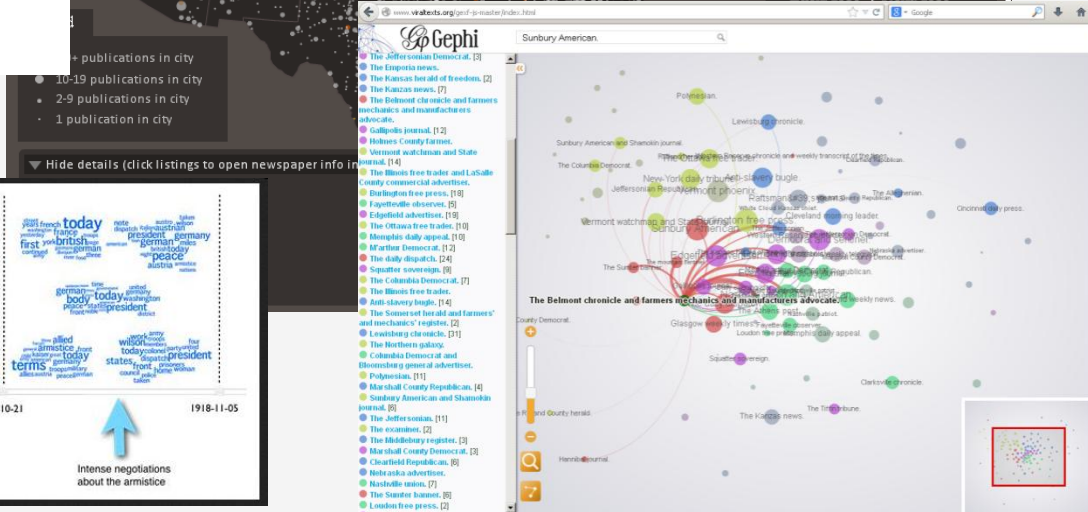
d

+ publications in city
10-19 publications in city
2-9 publications in city
1 publication in city

Hide details (click listings to open newspaper info in

today british france german president germany peace austria

german today body washington president

allied armistice wilson today president terms states front

10-21
1918-11-05

Intense negotiations about the armistice

www.viraltexts.org/gexf-js-master/index.html

Google

Gephi

Sunbury American.

The Jeffersonian Democrat. [3]
The Emporia news.
The Kansas herald of freedom. [2]
The Kansas news. [7]
The Belmont chronicle and farmers mechanics and manufacturers advocate.
Gallipolis journal. [12]
Holmes County farmer.
Vermont watchman and State journal. [14]
The Illinois free trader and LaSalle County commercial advertiser.
Burlington free press. [18]
Fayetteville observer. [5]
Edgefield advertiser. [19]
The Ottawa free trader. [10]
Memphis daily appeal. [10]
M'Arthur Democrat. [12]
The daily dispatch. [24]
Squatter sovereign. [9]
The Columbia Democrat. [7]
The Illinois free trader.
Anti-slavery bugle. [14]
The Somerset herald and farmers' and mechanics' register. [2]
Lewisburg chronicle. [31]
The Northern galaxy.
Columbia Democrat and Bloomsburg general advertiser.
Polynesian. [11]
Marshall County Republican. [4]
Sunbury American and Shamokin journal. [8]
The Jeffersonian. [11]
The examiner. [2]
The Middlebury register. [3]
Marshall County Democrat. [3]
Clearfield Republican. [6]
Nebraska advertiser.
Nashville union. [7]
The Sumter banner. [6]
Loudon free press. [2]

Polynesian.
Lewisburg chronicle.
Sunbury American and Shamokin journal.
The Columbia Democrat.
New-York daily tribune
Jefferson Republican
Vermont phoenix
Anti-slavery bugle.
Vermont watchman and State
Burlington free press.
Sunbury American
Raftsman's journal
Cleveland morning leader.
The Alleghenian.
Cincinnati daily press.
The Sumter banner.
The Belmont chronicle and farmers mechanics and manufacturers advocate.
Glasgow weekly times.
Fayetteville observer.
Memphis daily appeal.
County Democrat.
Squatter sovereign.
Clarksville chronicle.
The Kansas news.
The Tri-tribune.
County herald.
Hannibal journal.